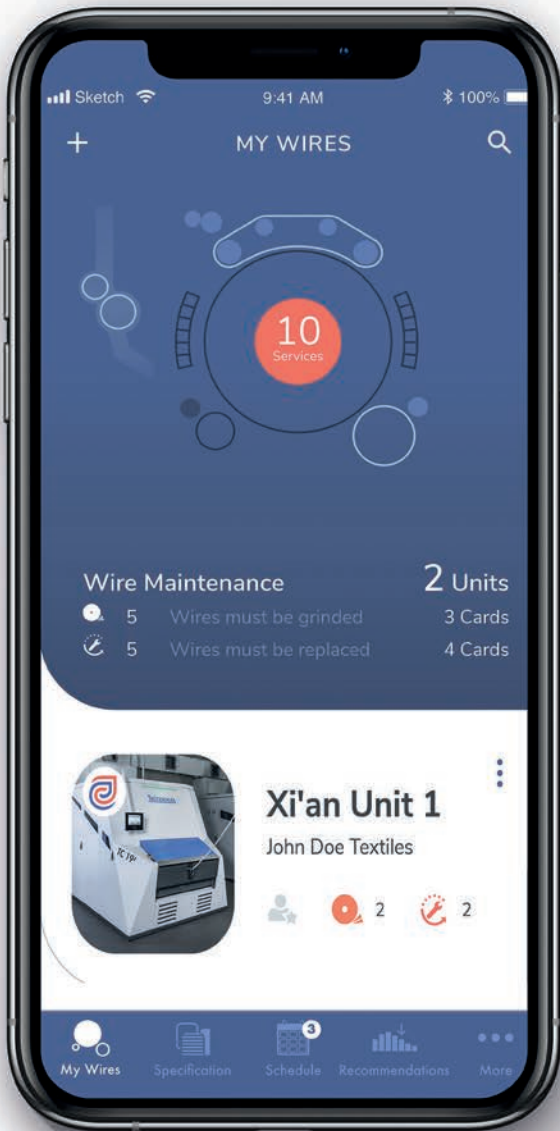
Sketch 9:41 AM 100%

+ MY WIRES

10
Services

Wire Maintenance 2 Units
5 Wires must be grinded 3 Cards
5 Wires must be replaced 4 Cards

Xi'an Unit 1
John Doe Textiles
2 2

My Wires Specification 3 Schedule Recommendations More